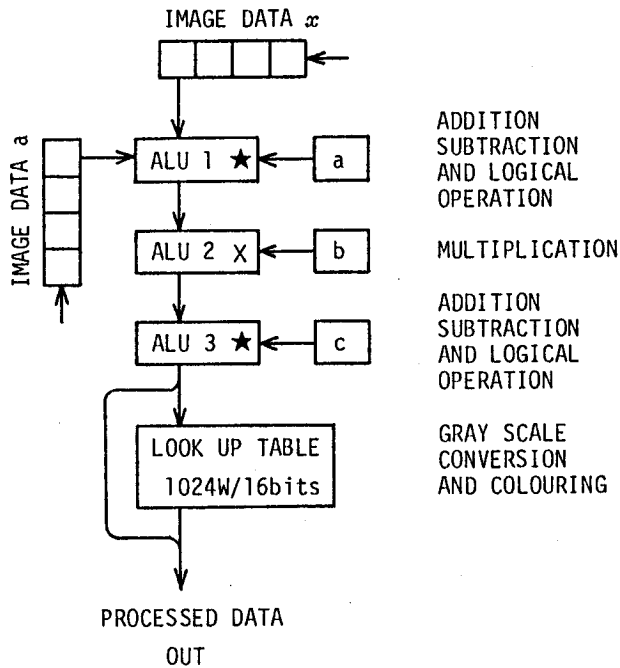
IMAGE DATA $x$

IMAGE DATA a

ALU 1 ★

a

ADDITION SUBTRACTION AND LOGICAL OPERATION

ALU 2 X

b

MULTIPLICATION

ALU 3 ★

c

ADDITION SUBTRACTION AND LOGICAL OPERATION

LOOK UP TABLE 1024W/16bits

GRAY SCALE CONVERSION AND COLOURING

PROCESSED DATA OUT